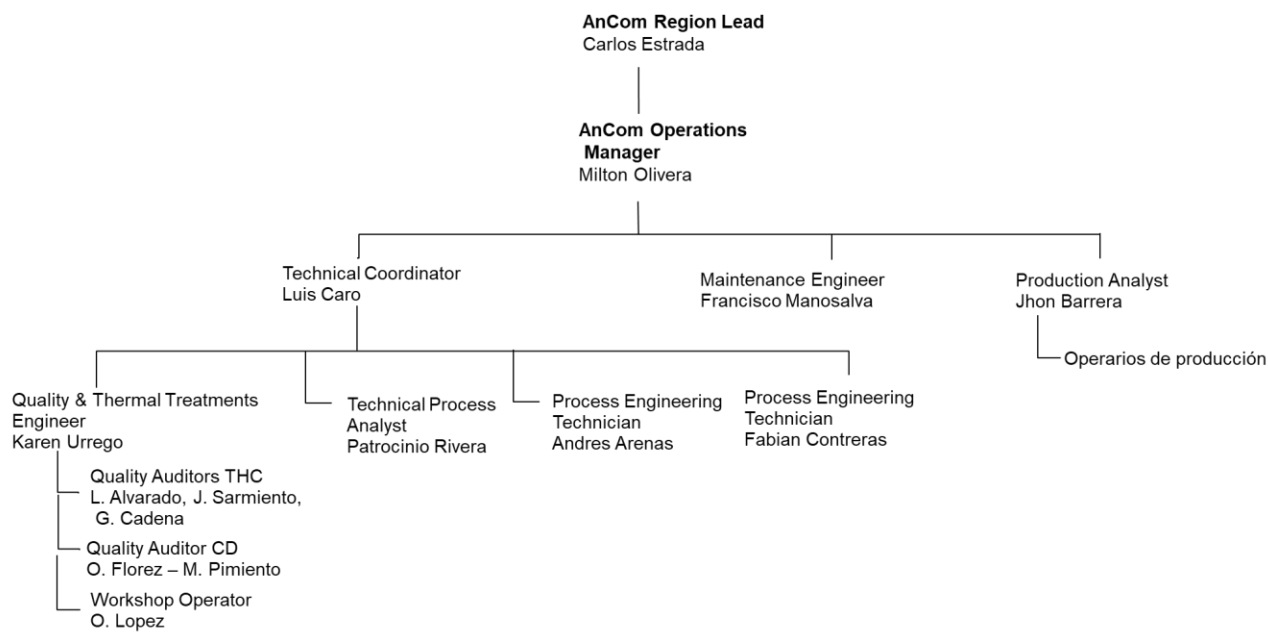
AnCom Region Lead
Carlos Estrada

AnCom Operations Manager
Milton Olivera

Technical Coordinator
Luis Caro

Maintenance Engineer
Francisco Manosalva

Production Analyst
Jhon Barrera

Operarios de producción

Quality & Thermal Treatments Engineer
Karen Urrego

Technical Process Analyst
Patrocinio Rivera

Process Engineering Technician
Andres Arenas

Process Engineering Technician
Fabian Contreras

Quality Auditors THC
L. Alvarado, J. Sarmiento, G. Cadena

Quality Auditor CD
O. Florez – M. Pimiento

Workshop Operator
O. Lopez